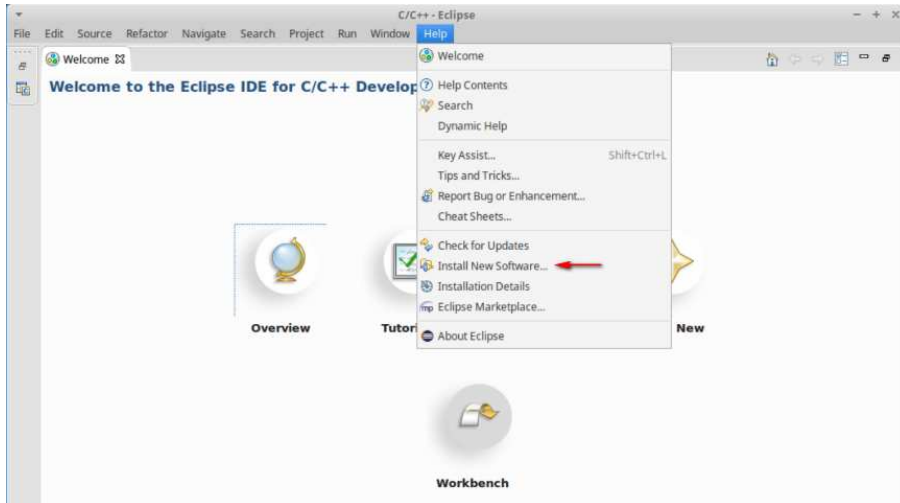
C/C++ - Eclipse

File Edit Source Refactor Navigate Search Project Run Window Help

Welcome

Welcome to the Eclipse IDE for C/C++ Develop

Welcome
Help Contents
Search
Dynamic Help
Key Assist... Shift+Ctrl+L
Tips and Tricks...
Report Bug or Enhancement...
Cheat Sheets...
Check for Updates
Install New Software...
Installation Details
Eclipse Marketplace...
About Eclipse

Overview

Tutori

New

Workbench